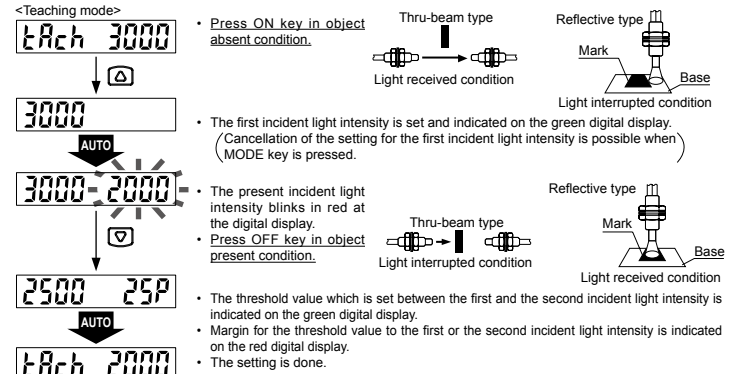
<Teaching mode>

tAch 3000

3000

AUTO

3000 2000

2500 25P

AUTO

tAch 2000

• Press ON key in object absent condition.

Thru-beam type

Light received condition

Reflective type

Mark

Base

Light interrupted condition

• The first incident light intensity is set and indicated on the green digital display.
(Cancellation of the setting for the first incident light intensity is possible when MODE key is pressed.)

• The present incident light intensity blinks in red at the digital display.
• Press OFF key in object present condition.

Thru-beam type

Light interrupted condition

Reflective type

Mark

Base

Light received condition

• The threshold value which is set between the first and the second incident light intensity is indicated on the green digital display.
• Margin for the threshold value to the first or the second incident light intensity is indicated on the red digital display.
• The setting is done.